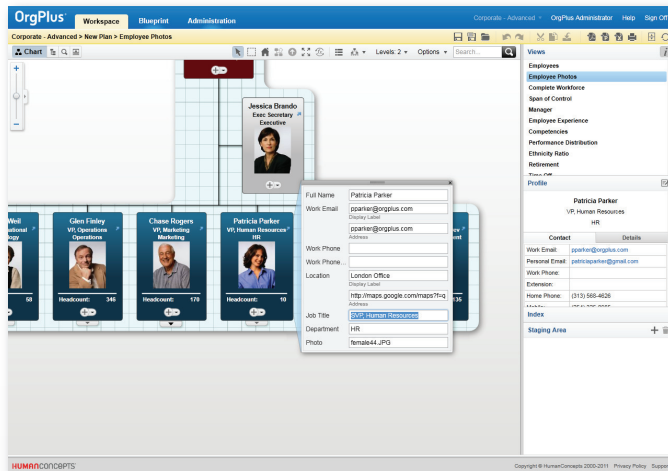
OrgPlus™ Workspace Blueprint Administration

Corporate - Advanced ▾ OrgPlus Administrator Help Sign Off

Corporate - Advanced > New Plan > Employee Photos

Chart

Levels: 2 ▾ Options ▾ Search...

Jessica Brando
Exec Secretary Executive

Weil
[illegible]ational
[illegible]logy
58

Glen Finley
VP, Operations
Operations
Headcount: 346

Chase Rogers
VP, Marketing
Marketing
Headcount: 170

Patricia Parker
VP, Human Resources
HR
Headcount: 10

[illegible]nt
135

Full Name Patricia Parker
Work Email pparker@orgplus.com
Display Label
pparker@orgplus.com
Address
Work Phone
Work Phone...
Location London Office
Display Label
http://maps.google.com/maps?f=q
Address
Job Title SVP, Human Resources
Department HR
Photo female44.JPG

Views
Employees
Employee Photos
Complete Workforce
Span of Control
Manager
Employee Experience
Competencies
Performance Distribution
Ethnicity Ratio
Retirement
Time Off

Profile
Patricia Parker
VP, Human Resources
HR

Contact Details
Work Email: pparker@orgplus.com
Personal Email: patriciaparker@gmail.com
Work Phone:
Extension:
Home Phone: (313) 568-4626
Mobile: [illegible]

Index

Staging Area

HUMANCONCEPTS

Copyright © HumanConcepts 2000-2011 Privacy Policy Suppo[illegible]